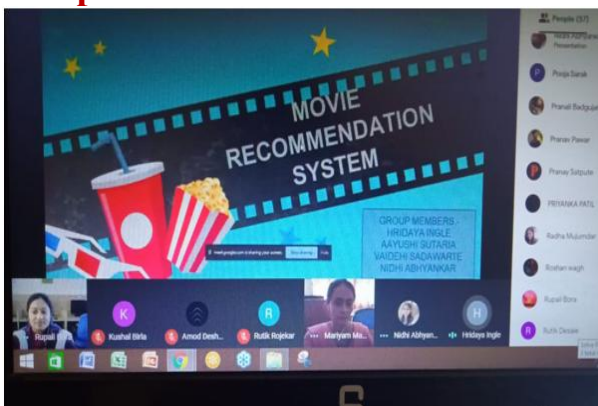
MOVIE RECOMMENDATION SYSTEM

GROUP MEMBERS - HRIDAYA INGLE AAYUSHI SUTARIA VAIDEHI SADAWARTE NIDHI ABHYANKAR

meet.google.com is sharing your screen. Stop sharing Hide

People (57)

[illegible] Presentation

Pooja Sarak

Pranali Badgujar

Pranav Pawar

Pranay Satpute

PRIYANKA PATIL

Radha Mujumdar

Roshan wagh

Rupali Bora

Rutik Dessle

Rupali

K Kushal Birla

Amod Desh...

R Rutik Rojekar

Mariyam Mi...

Nidhi Abhyan...

H Hridaya Ingle